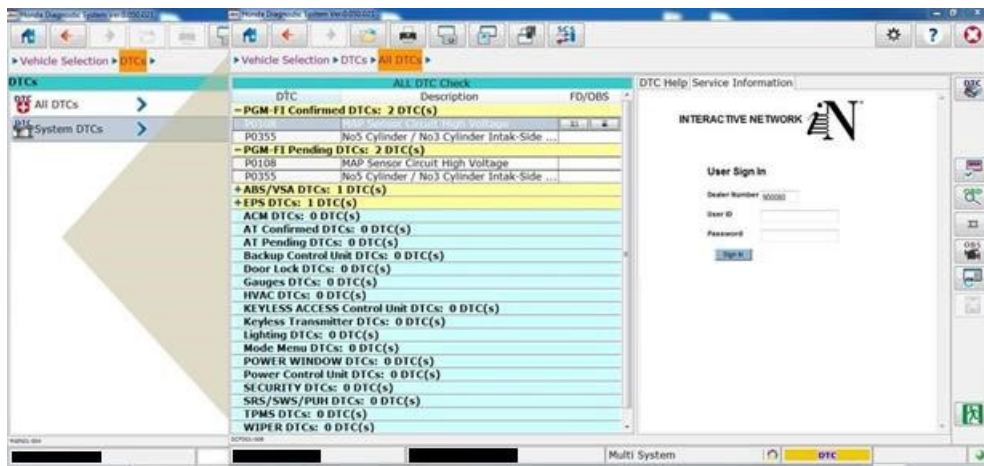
Honda Diagnostic System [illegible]

Honda Diagnostic System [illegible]

▸Vehicle Selection ▸DTCs ▸

DTCs

All DTCs

System DTCs

▸Vehicle Selection ▸DTCs ▸All DTCs ▸

ALL DTC Check

| DTC | Description | FD/OBS |
|---|---|---|
| −PGM-FI Confirmed DTCs: 2 DTC(s) | | |
| P0108 | MAP Sensor Circuit High Voltage | |
| P0355 | No5 Cylinder / No3 Cylinder Intak-Side ... | |
| −PGM-FI Pending DTCs: 2 DTC(s) | | |
| P0108 | MAP Sensor Circuit High Voltage | |
| P0355 | No5 Cylinder / No3 Cylinder Intak-Side ... | |
| +ABS/VSA DTCs: 1 DTC(s) | | |
| +EPS DTCs: 1 DTC(s) | | |
| ACM DTCs: 0 DTC(s) | | |
| AT Confirmed DTCs: 0 DTC(s) | | |
| AT Pending DTCs: 0 DTC(s) | | |
| Backup Control Unit DTCs: 0 DTC(s) | | |
| Door Lock DTCs: 0 DTC(s) | | |
| Gauges DTCs: 0 DTC(s) | | |
| HVAC DTCs: 0 DTC(s) | | |
| KEYLESS ACCESS Control Unit DTCs: 0 DTC(s) | | |
| Keyless Transmitter DTCs: 0 DTC(s) | | |
| Lighting DTCs: 0 DTC(s) | | |
| Mode Menu DTCs: 0 DTC(s) | | |
| POWER WINDOW DTCs: 0 DTC(s) | | |
| Power Control Unit DTCs: 0 DTC(s) | | |
| SECURITY DTCs: 0 DTC(s) | | |
| SRS/SWS/PUH DTCs: 0 DTC(s) | | |
| TPMS DTCs: 0 DTC(s) | | |
| WIPER DTCs: 0 DTC(s) | | |

DTC Help Service Information

INTERACTIVE NETWORK iN

User Sign In

Dealer Number 900080

User ID

Password

Sign In

Multi System

DTC